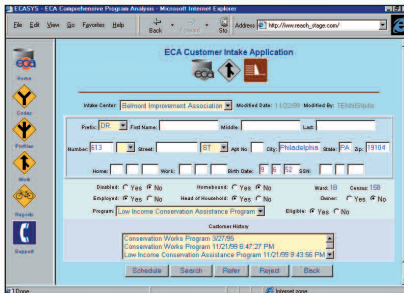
ECASYS - ECA Comprehensive Program Analysis - Microsoft Internet Explorer

File Edit View Go Favorites Help

Back Forward Stop

Address http://www.reach_stage.com/

Home

Intake

Profile

Work

Reports

Support

ECA Customer Intake Application

eca

Intake Center: Belmont Improvement Association Modified Date: 1/10/2000 Modified By: TENNISHAIS

Prefix: DR First Name: Middle: Last:

Number: 613 Street: ST Apt No: City: Philadelphia State: PA Zip: 19104

Home: Work: Birth Date: 9 6 52 SSN:

Disabled: Yes No Homebound: Yes No Ward: 18 Census: 158

Employed: Yes No Head of Household: Yes No Owner: Yes No

Program: Low Income Conservation Assistance Program Eligible: Yes No

Customer History

Conservation Works Program 3/27/99
Conservation Works Program 11/21/99 8:47:27 PM
Low Income Conservation Assistance Program 11/21/99 9:43:56 PM

Schedule Search Refer Reject Back

Done Internet zone